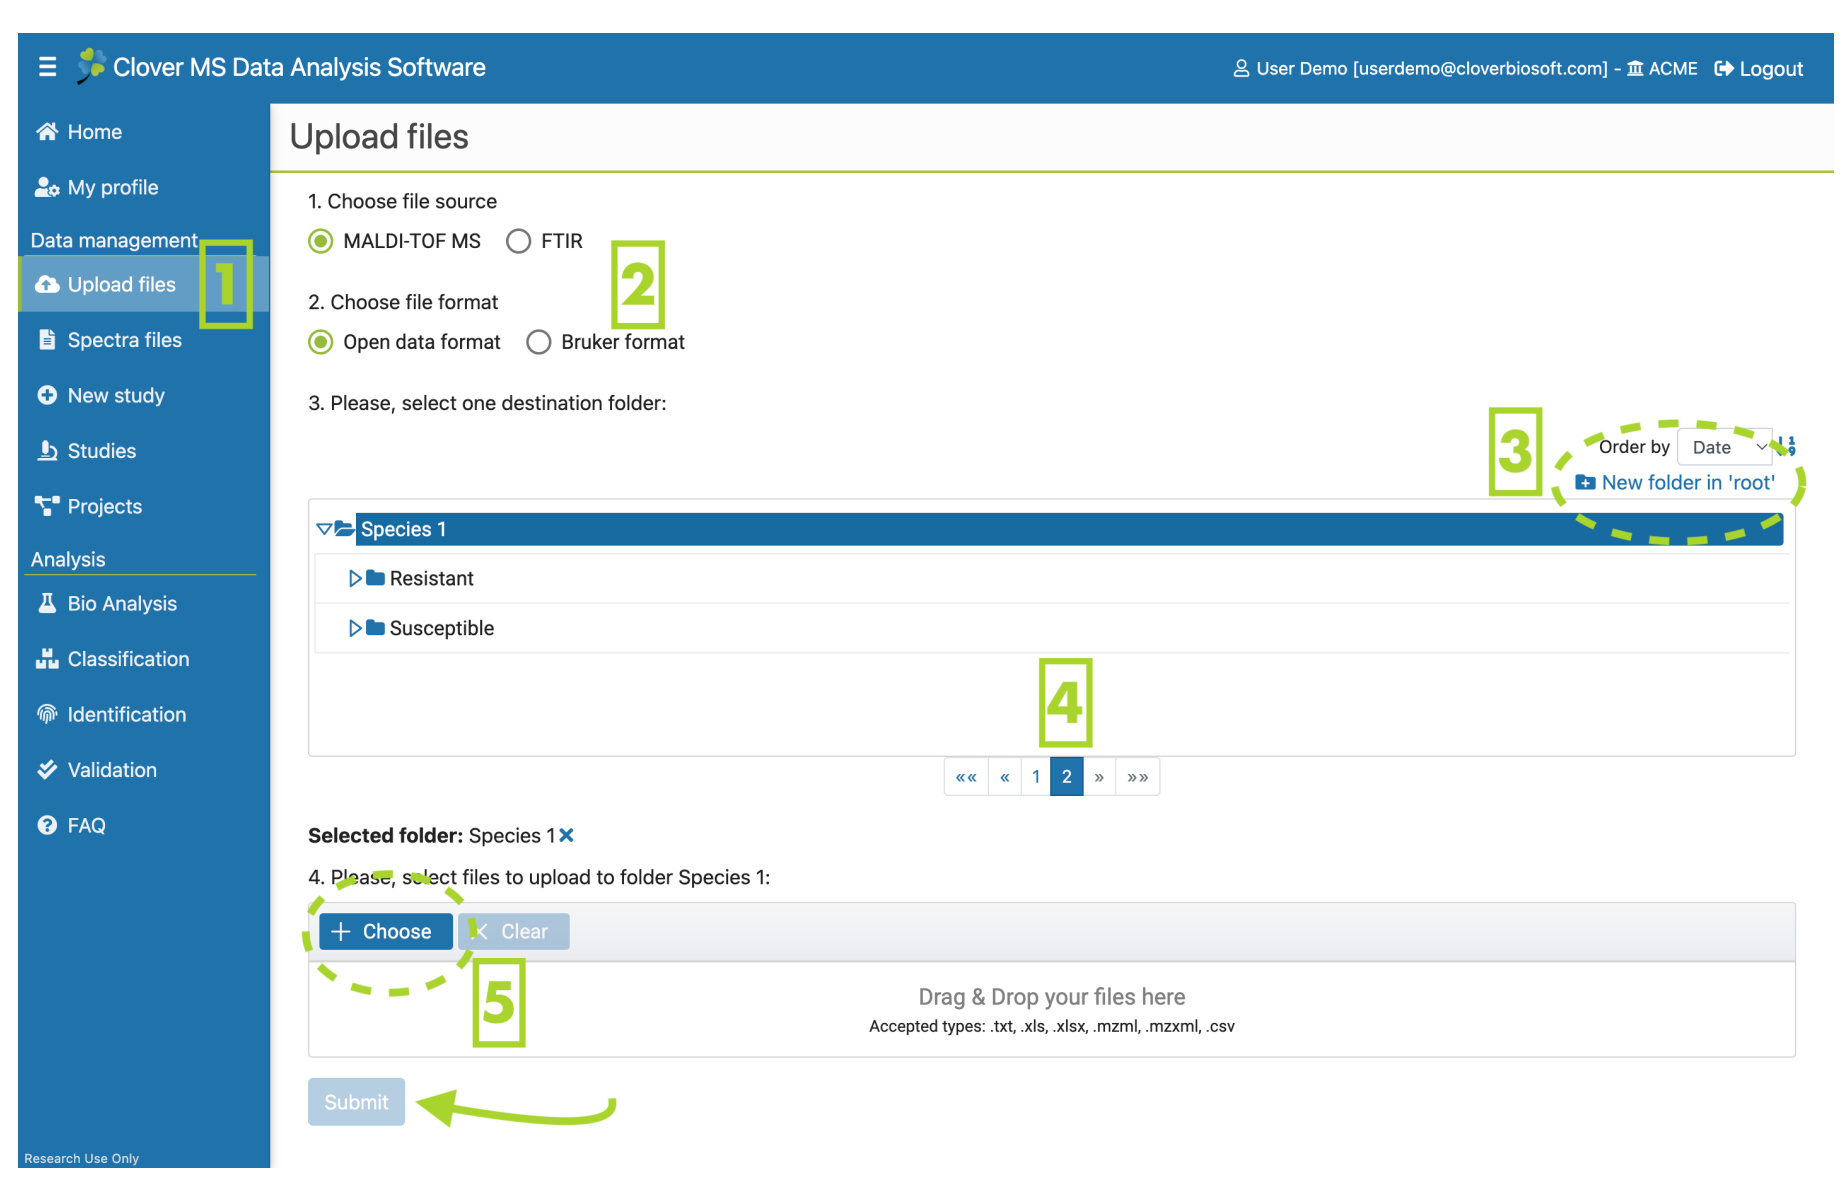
Clover MS Data Analysis Software

User Demo [userdemo@cloverbiosoft.com] - ACME Logout

Home

My profile

Data management

Upload files

Spectra files

New study

Studies

Projects

Analysis

Bio Analysis

Classification

Identification

Validation

FAQ

Research Use Only

Upload files

1. Choose file source

MALDI-TOF MS FTIR

2

2. Choose file format

Open data format Bruker format

1

3. Please, select one destination folder:

3

Order by Date

New folder in 'root'

Species 1

Resistant

Susceptible

4

«« « 1 2 » »»

**Selected folder:** Species 1

4. Please, select files to upload to folder Species 1:

+ Choose Clear

5

Drag & Drop your files here

Accepted types: .txt, .xls, .xlsx, .mzml, .mzxml, .csv

Submit